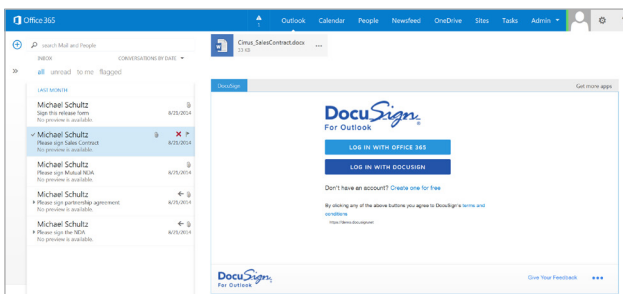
Office 365

Outlook Calendar People Newsfeed OneDrive Sites Tasks Admin

search Mail and People

INBOX CONVERSATIONS BY DATE

all unread to me flagged

LAST MONTH

Michael Schultz
Sign this release form
No preview is available.
8/25/2014

Michael Schultz
Please sign Sales Contract
No preview is available.
8/25/2014

Michael Schultz
Please sign Mutual NDA
No preview is available.
8/25/2014

Michael Schultz
Please sign partnership agreement
No preview is available.
8/25/2014

Michael Schultz
Please sign the NDA
No preview is available.
8/25/2014

Cirrus_SalesContract.docx
33 KB

DocuSign

Get more apps

DocuSign
For Outlook

LOG IN WITH OFFICE 365

LOG IN WITH DOCUSIGN

Don't have an account? Create one for free

By clicking any of the above buttons you agree to DocuSign's terms and conditions

https://demo.docusign.net

DocuSign
For Outlook

Give Your Feedback